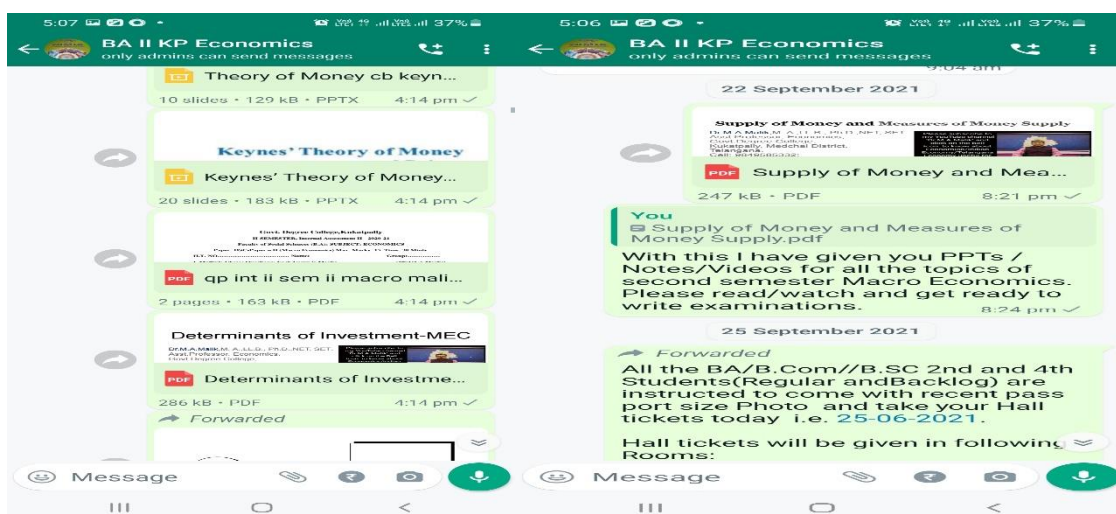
5:07 37%

BA II KP Economics
only admins can send messages

Theory of Money cb keyn...
10 slides • 129 kB • PPTX 4:14 pm

Keynes' Theory of Money

Keynes' Theory of Money...
20 slides • 183 kB • PPTX 4:14 pm

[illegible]

PDF qp int ii sem ii macro mali...
2 pages • 163 kB • PDF 4:14 pm

Determinants of Investment-MEC
Dr.M.A.Malik,M.A.,LL.B., Ph.D.,NET, SET.
Asst.Professor, Economics,

PDF Determinants of Investme...
286 kB • PDF 4:14 pm

Forwarded

Message

5:06 37%

BA II KP Economics
only admins can send messages

22 September 2021

Supply of Money and Measures of Money Supply
Dr M A Malik,M.A.,LL.B.,Ph.D.,NET,SET
Asst Professor, Economics,
Kukatpally, Medchal District,
Telangana.

PDF Supply of Money and Mea...
247 kB • PDF 8:21 pm

You
Supply of Money and Measures of Money Supply.pdf
With this I have given you PPTs / Notes/Videos for all the topics of second semester Macro Economics. Please read/watch and get ready to write examinations. 8:24 pm

25 September 2021

Forwarded
All the BA/B.Com//B.SC 2nd and 4th Students(Regular andBacklog) are instructed to come with recent pass port size Photo and take your Hall tickets today i.e. 25-06-2021.

Hall tickets will be given in following Rooms:

Message